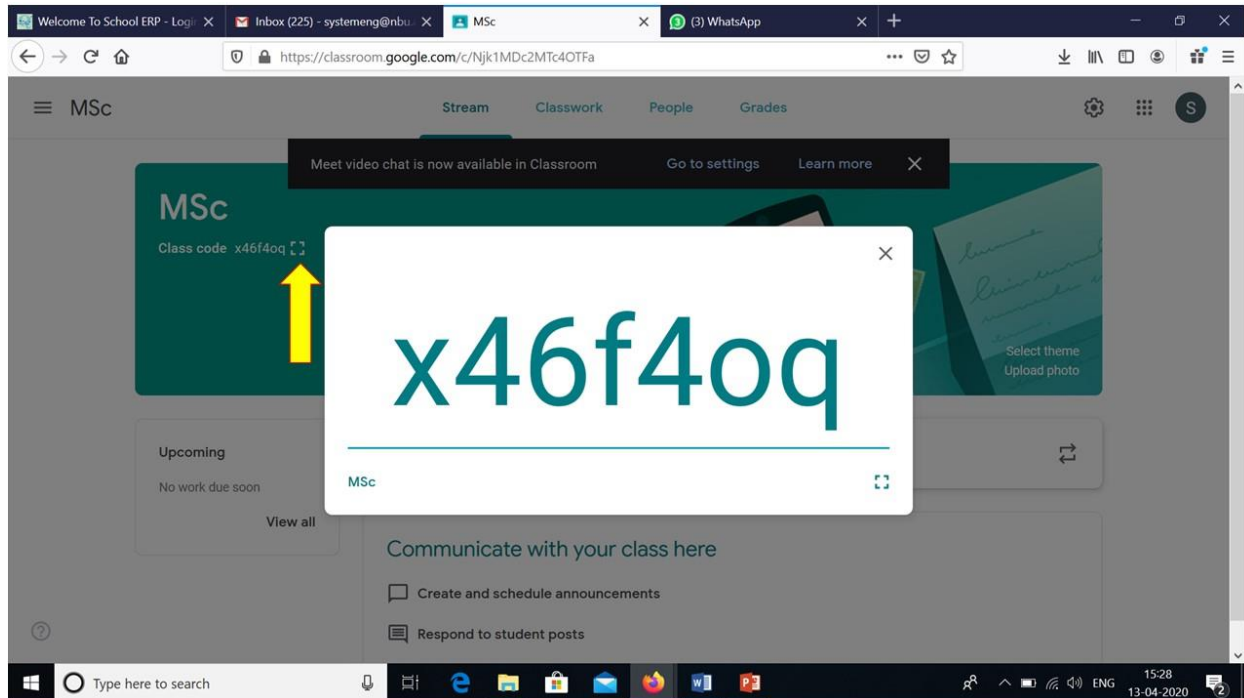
Welcome To School ERP - Logi
Inbox (225) - systemeng@nbu
MSc
(3) WhatsApp

https://classroom.google.com/c/Njk1MDc2MTc4OTFa

MSc
Stream
Classwork
People
Grades

S

Meet video chat is now available in Classroom
Go to settings
Learn more

MSc
Class code x46f4oq

Select theme
Upload photo

x46f4oq

MSc

Upcoming
No work due soon
View all

Communicate with your class here
Create and schedule announcements
Respond to student posts

Type here to search
ENG
15:28
13-04-2020